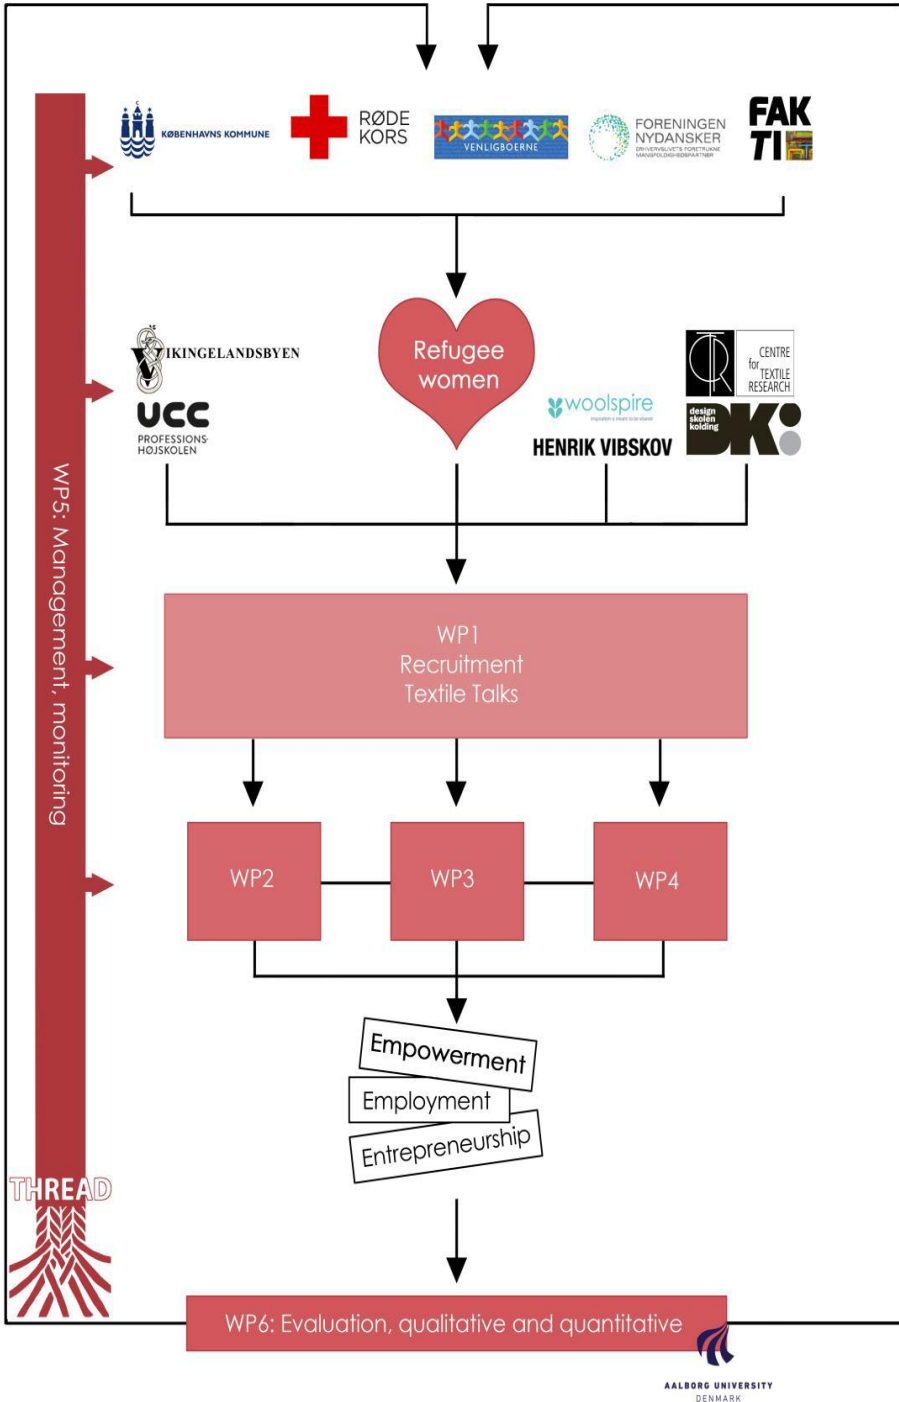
KØBENHAVNS KOMMUNE

RØDE KORS

VENLIGBOERNE

FORENINGEN NYDANSKER

ERHVERVSLIVETS FORETRUKNE MANGFOLDIGHEDSPARTNER

FAK TI

VIKINGELANDSBYEN

UCC PROFESSIONS HØJSKOLEN

Refugee women

woolspire

HENRIK VIBSKOV

CENTRE for TEXTILE RESEARCH

design skolen kolding

DK

WP5: Management, monitoring

WP1
Recruitment
Textile Talks

WP2

WP3

WP4

Empowerment

Employment

Entrepreneurship

THREAD

WP6: Evaluation, qualitative and quantitative

AALBORG UNIVERSITY DENMARK